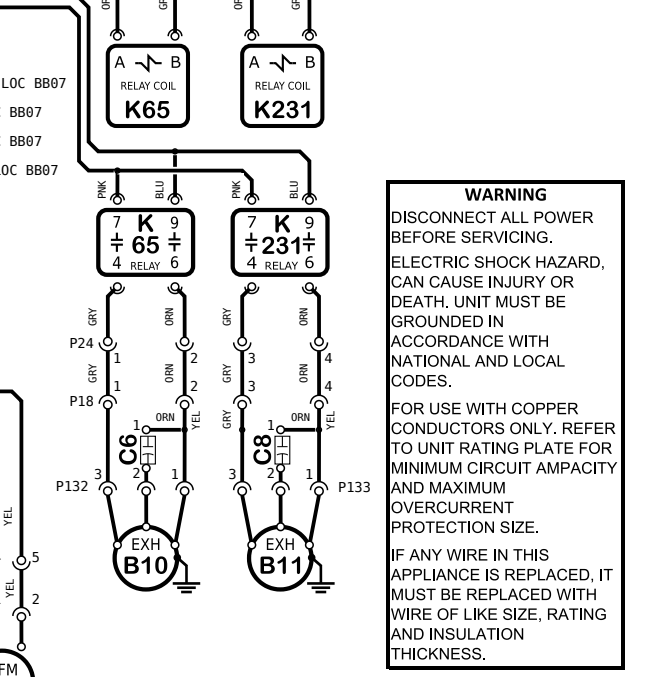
OR GR OR GR

A B
RELAY COIL
K65

A B
RELAY COIL
K231

LOC BB07
BB07
BB07
LOC BB07

PNK BLU PNK BLU

7 K 9
65
4 RELAY 6

7 K 9
231
4 RELAY 6

GRY ORN GRY ORN

P24 1 2 3 4

GRY ORN GRY ORN

P18 1 2 3 4

ORN YEL GRY ORN YEL

1 C6 1 C8
3 2 1 3 2 1

P132 P133

EXH
B10

EXH
B11

YEL
5
YEL
2

FM

WARNING
DISCONNECT ALL POWER BEFORE SERVICING.

ELECTRIC SHOCK HAZARD, CAN CAUSE INJURY OR DEATH. UNIT MUST BE GROUNDED IN ACCORDANCE WITH NATIONAL AND LOCAL CODES.

FOR USE WITH COPPER CONDUCTORS ONLY. REFER TO UNIT RATING PLATE FOR MINIMUM CIRCUIT AMPACITY AND MAXIMUM OVERCURRENT PROTECTION SIZE.

IF ANY WIRE IN THIS APPLIANCE IS REPLACED, IT MUST BE REPLACED WITH WIRE OF LIKE SIZE, RATING AND INSULATION THICKNESS.